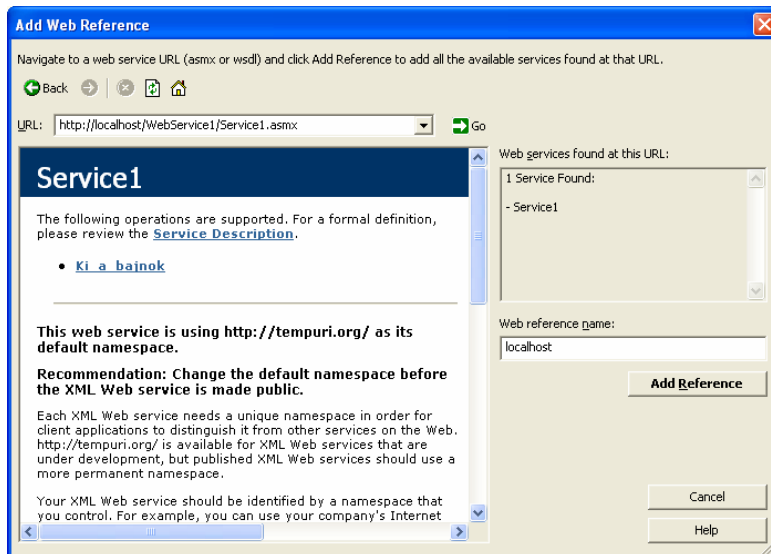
Add Web Reference

Navigate to a web service URL (asmx or wsdl) and click Add Reference to add all the available services found at that URL.

Back

URL: http://localhost/WebService1/Service1.asmx

Go

Service1

The following operations are supported. For a formal definition, please review the Service Description.

- Ki_a_bajnok

This web service is using http://tempuri.org/ as its default namespace.

Recommendation: Change the default namespace before the XML Web service is made public.

Each XML Web service needs a unique namespace in order for client applications to distinguish it from other services on the Web. http://tempuri.org/ is available for XML Web services that are under development, but published XML Web services should use a more permanent namespace.

Your XML Web service should be identified by a namespace that you control. For example, you can use your company's Internet

Web services found at this URL:

1 Service Found:

- Service1

Web reference name:

localhost

Add Reference

Cancel

Help